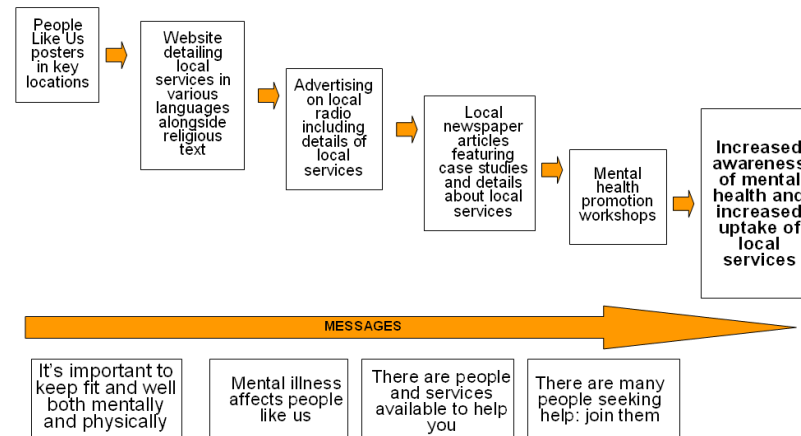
People Like Us posters in key locations

Website detailing local services in various languages alongside religious text

Advertising on local radio including details of local services

Local newspaper articles featuring case studies and details about local services

Mental health promotion workshops

Increased awareness of mental health and increased uptake of local services

MESSAGES

It's important to keep fit and well both mentally and physically

Mental illness affects people like us

There are people and services available to help you

There are many people seeking help: join them